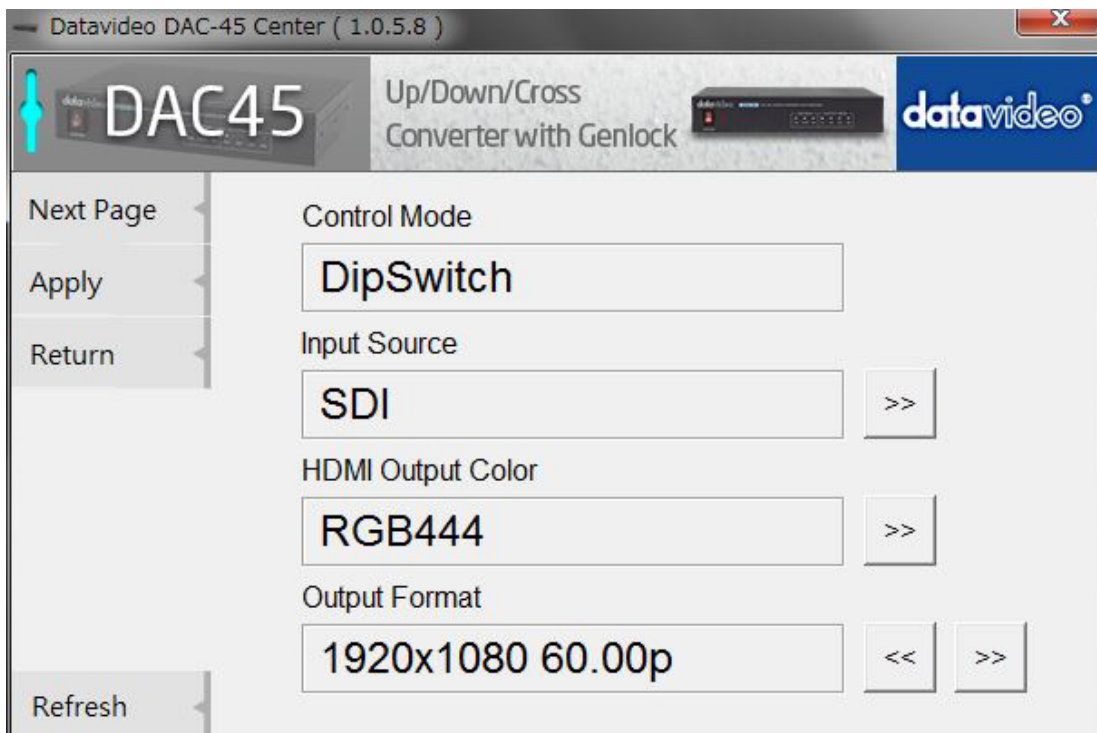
Datavideo DAC-45 Center ( 1.0.5.8 )

DAC45

Up/Down/Cross Converter with Genlock

datavideo

Next Page

Apply

Return

Refresh

Control Mode

DipSwitch

Input Source

SDI

>>

HDMI Output Color

RGB444

>>

Output Format

1920x1080 60.00p

<<

>>